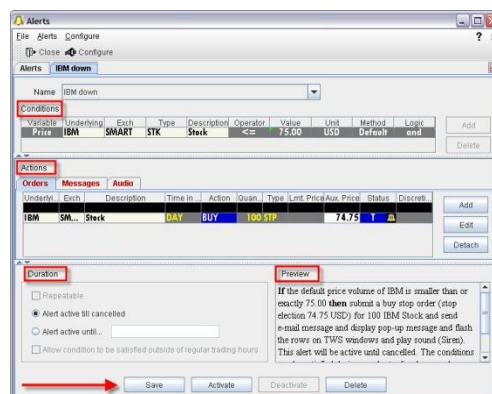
Alerts

File Alerts Configure ?

Close Configure

Alerts IBM down

Name IBM down

Conditions

| Variable | Underlying | Exch | Type | Description | Operator | Value | Unit | Method | Logic |
|---|---|---|---|---|---|---|---|---|---|
| Price | IBM | SMART | STK | Stock | <= | 75.00 | USD | Default | and |

Add

Delete

Actions

Orders Messages Audio

| Underlyi... | Exch | Description | Time in | Action | Quan... | Type | Lmt. Price | Aux. Price | Status | Discreti... |
|---|---|---|---|---|---|---|---|---|---|---|
| IBM | SM... | Stock | DAY | BUY | 100 | STP | | 74.75 | T | |

Add

Edit

Detach

Duration

Repeatable

Alert active till cancelled

Alert active until...

Allow condition to be satisfied outside of regular trading hours

Preview

If the default price volume of IBM is smaller than or exactly 75.00 then submit a buy stop order (stop election 74.75 USD) for 100 IBM Stock and send e-mail message and display pop-up message and flash the rows on TWS windows and play sound (Siren). This alert will be active until cancelled. The conditions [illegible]

Save Activate Deactivate Delete